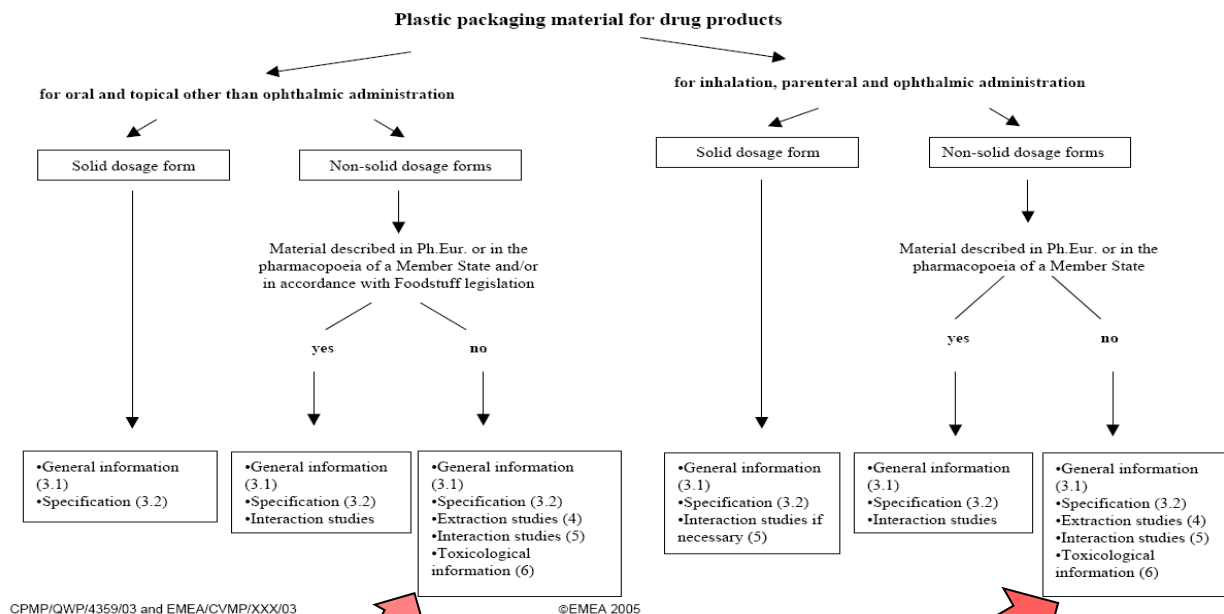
Plastic packaging material for drug products

for oral and topical other than ophthalmic administration

Solid dosage form

Non-solid dosage forms

Material described in Ph.Eur. or in the pharmacopoeia of a Member State and/or in accordance with Foodstuff legislation

yes

no

•General information (3.1)
•Specification (3.2)

•General information (3.1)
•Specification (3.2)
•Interaction studies

•General information (3.1)
•Specification (3.2)
•Extraction studies (4)
•Interaction studies (5)
•Toxicological information (6)

for inhalation, parenteral and ophthalmic administration

Solid dosage form

Non-solid dosage forms

Material described in Ph.Eur. or in the pharmacopoeia of a Member State

yes

no

•General information (3.1)
•Specification (3.2)
•Interaction studies if necessary (5)

•General information (3.1)
•Specification (3.2)
•Interaction studies

•General information (3.1)
•Specification (3.2)
•Extraction studies (4)
•Interaction studies (5)
•Toxicological information (6)

CPMP/QWP/4359/03 and EMEA/CVMP/XXX/03

©EMEA 2005